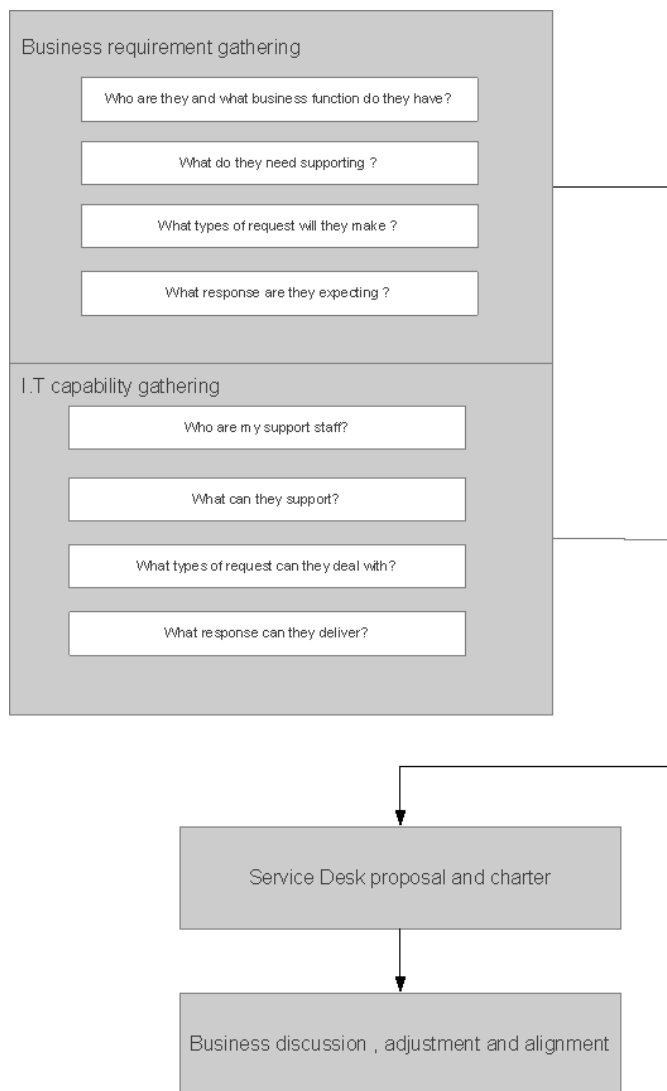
Business requirement gathering

Who are they and what business function do they have?

What do they need supporting ?

What types of request will they make ?

What response are they expecting ?

I.T capability gathering

Who are my support staff?

What can they support?

What types of request can they deal with?

What response can they deliver?

Service Desk proposal and charter

Business discussion , adjustment and alignment